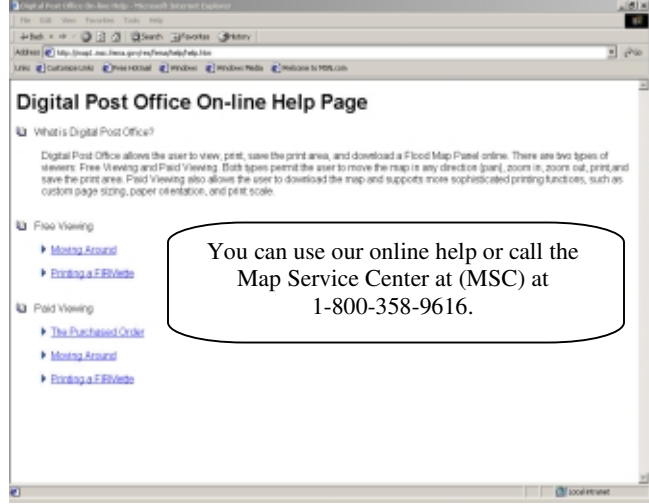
Digital Post Office On-line Help - Microsoft Internet Explorer

File Edit View Favorites Tools Help

Back Search Favorites History

Address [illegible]

Links Customize Links Free Hotmail Windows Windows Media Welcome to MSN.com

Digital Post Office On-line Help Page

What is Digital Post Office?

Digital Post Office allows the user to view, print, save the print area, and download a Flood Map Panel online. There are two types of viewers: Free Viewing and Paid Viewing. Both types permit the user to move the map in any direction (pan), zoom in, zoom out, print, and save the print area. Paid Viewing also allows the user to download the map and supports more sophisticated printing functions, such as custom page sizing, paper orientation, and print scale.

Free Viewing

Moving Around

Printing a FIRMette

Paid Viewing

The Purchased Order

Moving Around

Printing a FIRMette

You can use our online help or call the Map Service Center at (MSC) at 1-800-358-9616.

Local intranet